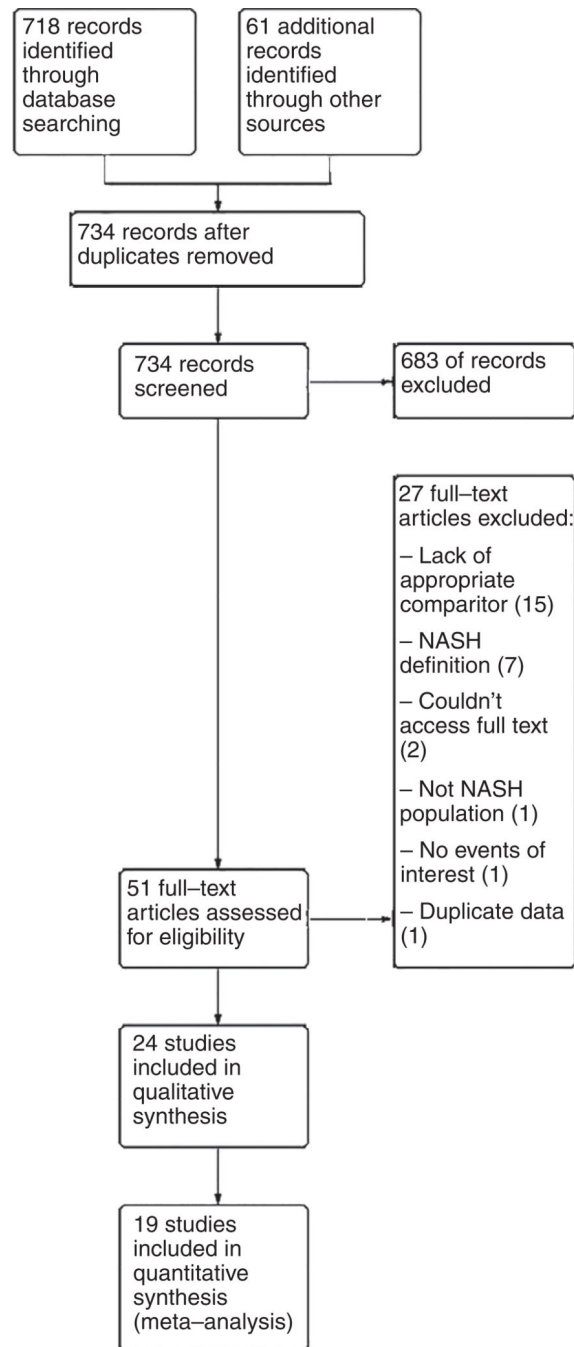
718 records identified through database searching

61 additional records identified through other sources

734 records after duplicates removed

734 records screened

683 of records excluded

27 full–text articles excluded:

– Lack of appropriate comparitor (15)

– NASH definition (7)

– Couldn't access full text (2)

– Not NASH population (1)

– No events of interest (1)

– Duplicate data (1)

51 full–text articles assessed for eligibility

24 studies included in qualitative synthesis

19 studies included in quantitative synthesis (meta–analysis)